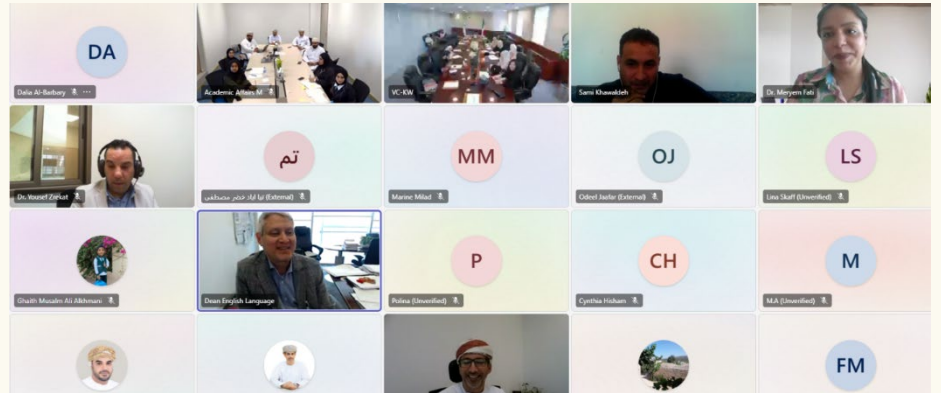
DA
Dalia Al-Barbary

Academic Affairs M

VC-KW

Sami Khawaldeh

Dr. Meryem Fati

Dr. Yousef Zirkat

تم
تيا اياد خضر مصطفى (External)

MM
Marine Milad

OJ
Odeel Jaafar (External)

LS
Lina Skaff (Unverified)

Ghaith Musalm Ali Alkhmani

Dean English Language

P
Polina (Unverified)

CH
Cynthia Hisham

M
M.A (Unverified)

FM